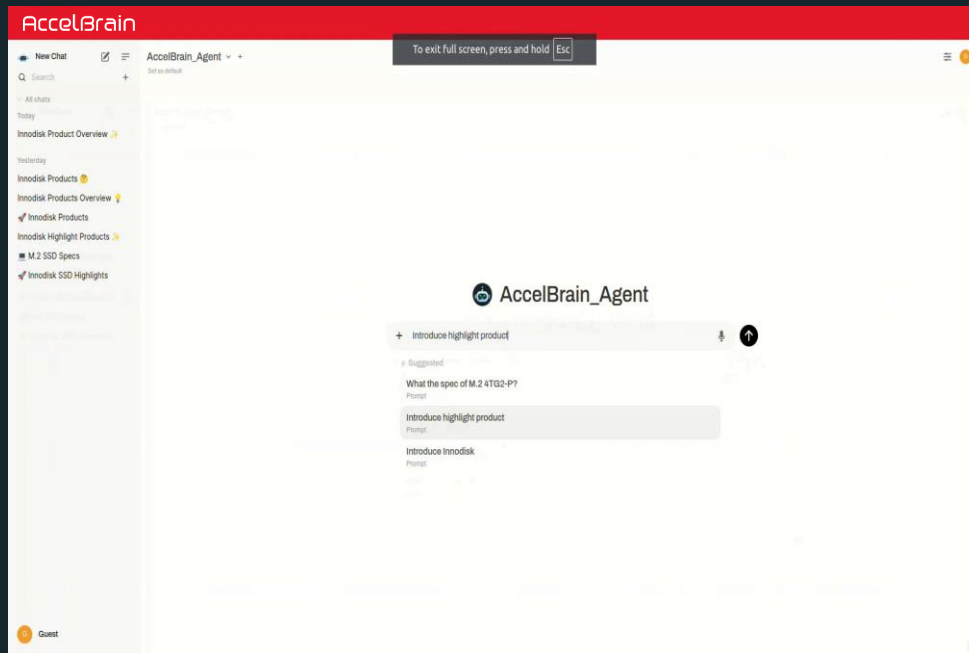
AccelBrain

New Chat

Search

All chats

Today

Innodisk Product Overview ✨

Yesterday

Innodisk Products 🤔

Innodisk Products Overview 💡

🚀 Innodisk Products

Innodisk Highlight Products ✨

💻 M.2 SSD Specs

🚀 Innodisk SSD Highlights

Guest

AccelBrain_Agent +

Set as default

To exit full screen, press and hold Esc

AccelBrain_Agent

+ Introduce highlight product

Suggested

What the spec of M.2 4TG2-P?

Prompt

Introduce highlight product

Prompt

Introduce Innodisk

Prompt